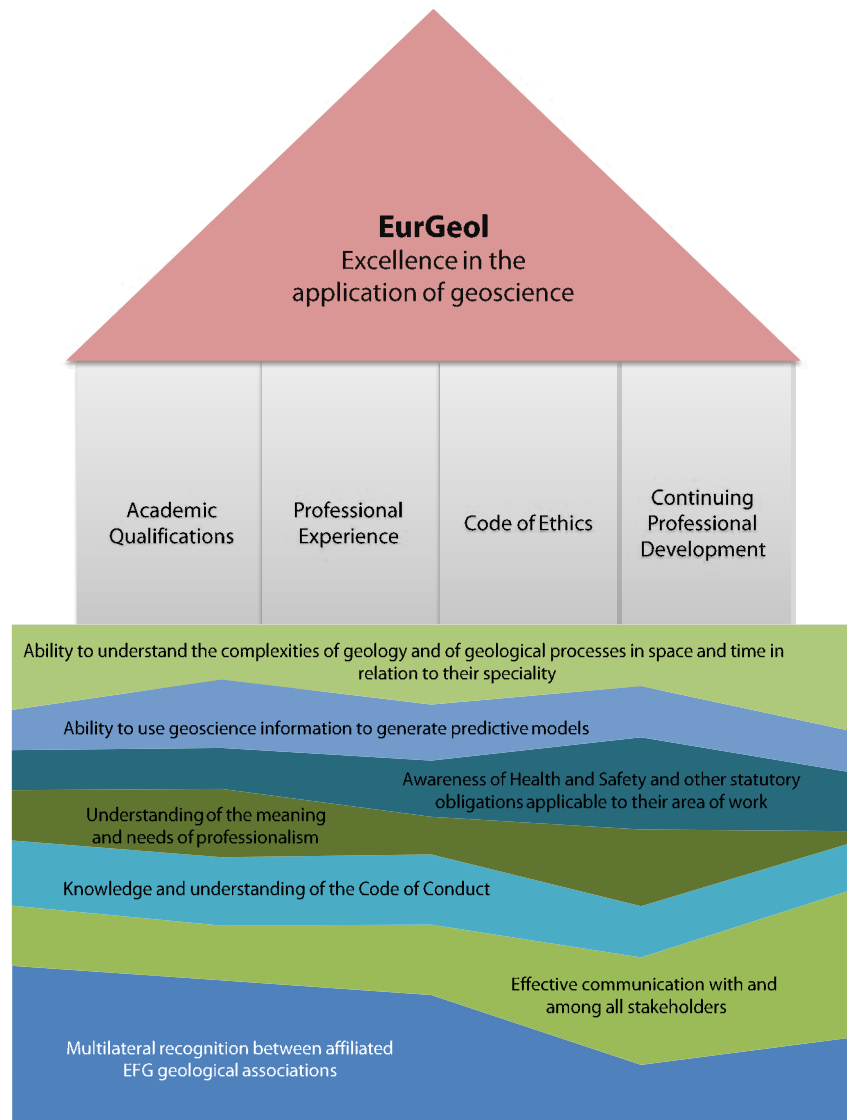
**EurGeol**
Excellence in the application of geoscience

Academic Qualifications

Professional Experience

Code of Ethics

Continuing Professional Development

Ability to understand the complexities of geology and of geological processes in space and time in relation to their speciality

Ability to use geoscience information to generate predictive models

Awareness of Health and Safety and other statutory obligations applicable to their area of work

Understanding of the meaning and needs of professionalism

Knowledge and understanding of the Code of Conduct

Effective communication with and among all stakeholders

Multilateral recognition between affiliated EFG geological associations